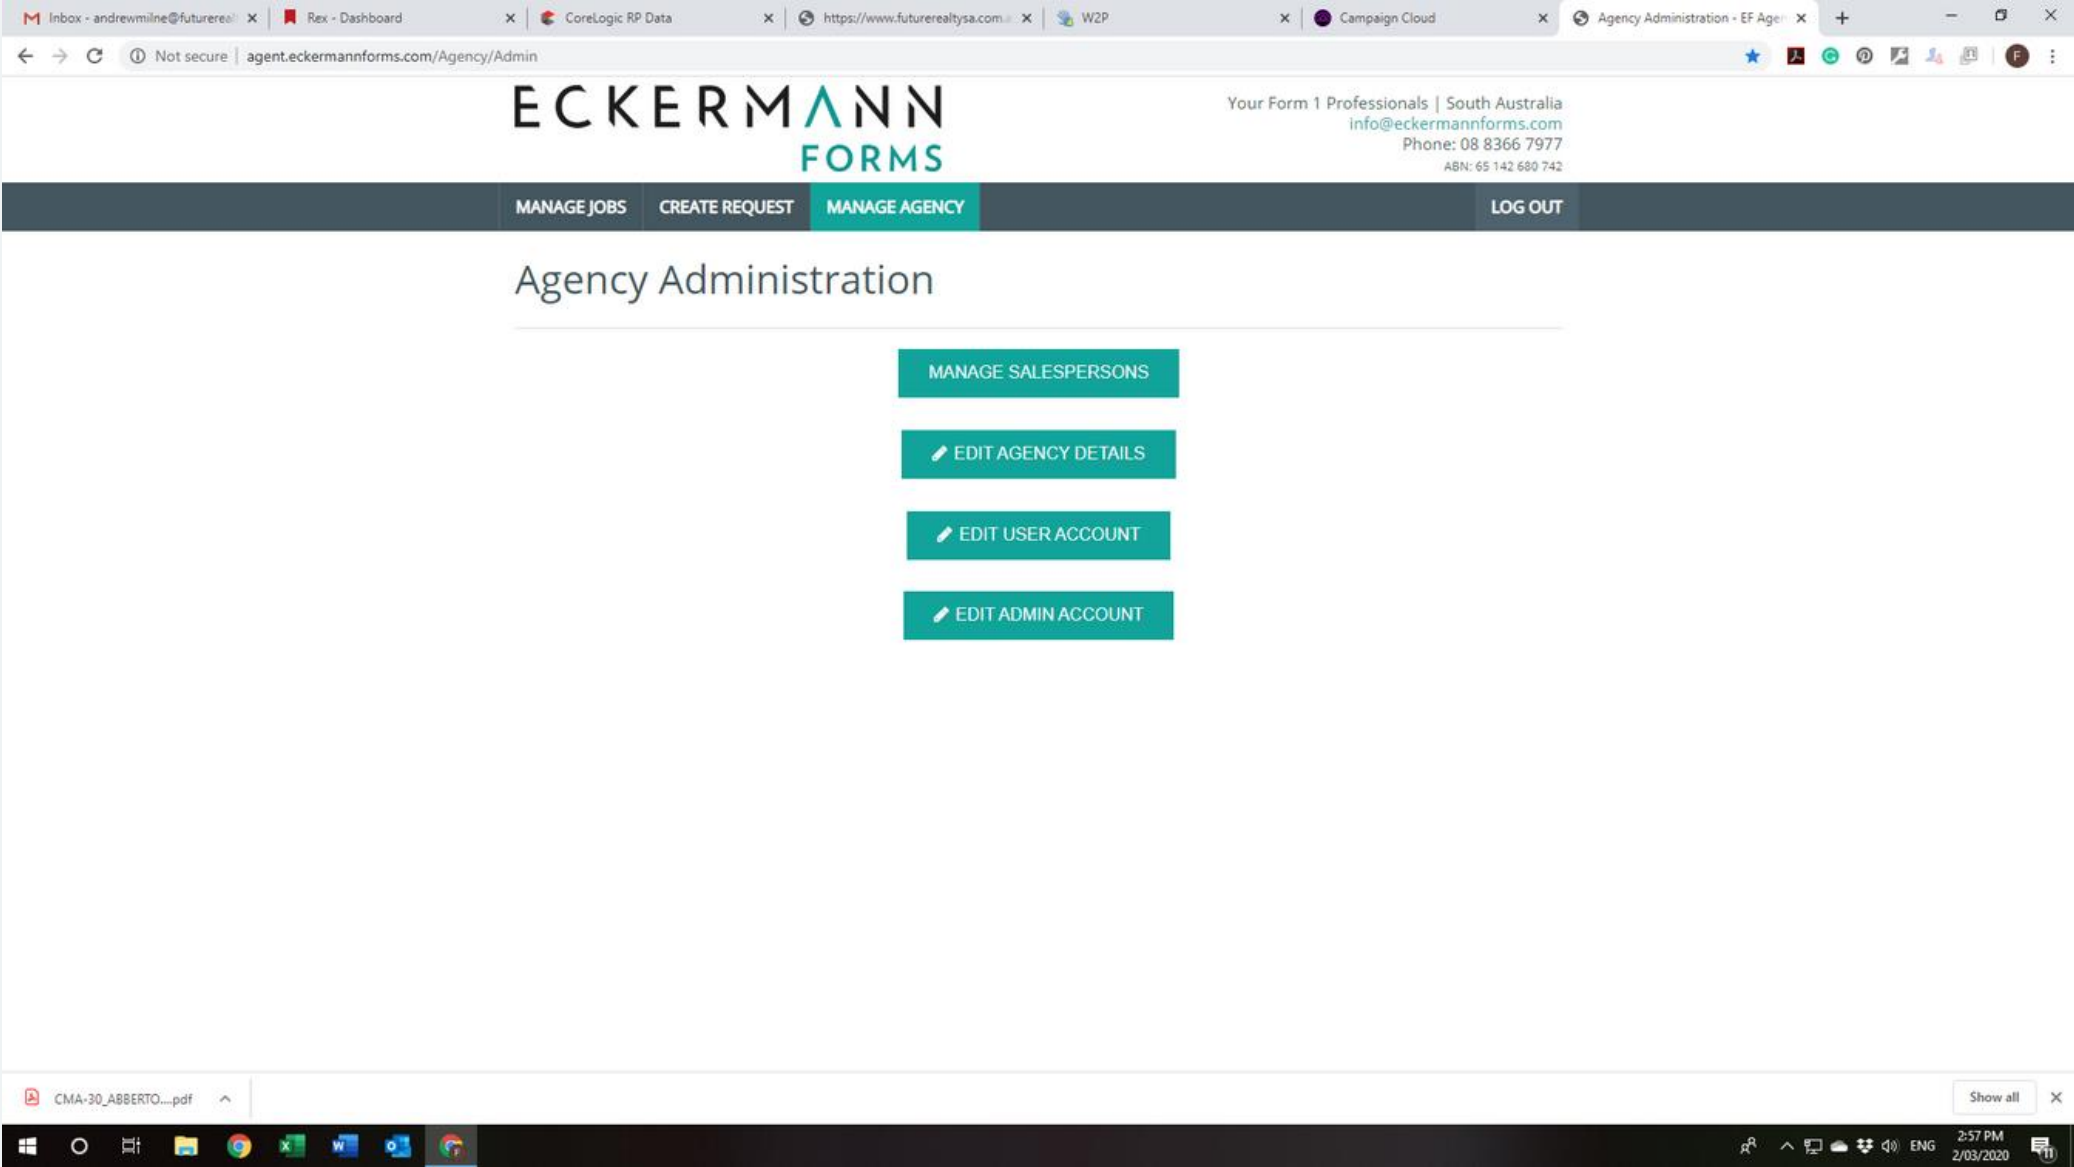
Inbox - andrewmilne@futurere
Rex - Dashboard
CoreLogic RP Data
https://www.futurerealtysa.com.
W2P
Campaign Cloud
Agency Administration - EF Age

Not secure | agent.eckermannforms.com/Agency/Admin

ECKERMANN
FORMS

Your Form 1 Professionals | South Australia
info@eckermannforms.com
Phone: 08 8366 7977
ABN: 65 142 680 742

MANAGE JOBS
CREATE REQUEST
MANAGE AGENCY
LOG OUT

Agency Administration

MANAGE SALESPERSONS

EDIT AGENCY DETAILS

EDIT USER ACCOUNT

EDIT ADMIN ACCOUNT

CMA-30_ABBERTO....pdf
Show all

ENG
2:57 PM
2/03/2020